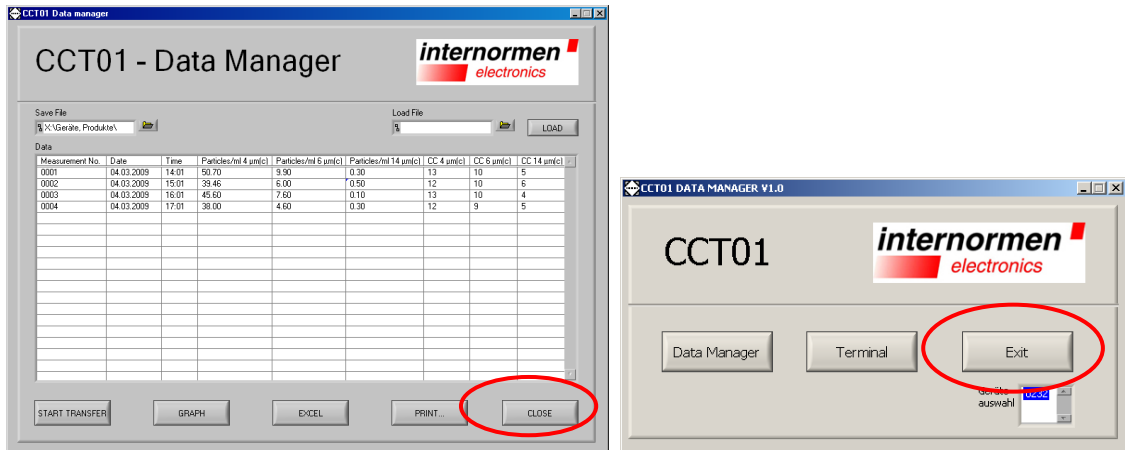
CCT01 Data manager

CCT01 - Data Manager

internormen electronics

Save File

X:\Geräte, Produkte\

Load File

LOAD

Data

| Measurement No. | Date | Time | Particles/ml 4 µm(c) | Particles/ml 6 µm(c) | Particles/ml 14 µm(c) | CC 4 µm(c) | CC 6 µm(c) | CC 14 µm(c) |
|---|---|---|---|---|---|---|---|---|
| 0001 | 04.03.2009 | 14:01 | 50.70 | 9.90 | 0.30 | 13 | 10 | 5 |
| 0002 | 04.03.2009 | 15:01 | 39.46 | 6.00 | 0.50 | 12 | 10 | 6 |
| 0003 | 04.03.2009 | 16:01 | 45.60 | 7.60 | 0.10 | 13 | 10 | 4 |
| 0004 | 04.03.2009 | 17:01 | 38.00 | 4.60 | 0.30 | 12 | 9 | 5 |

START TRANSFER GRAPH EXCEL PRINT... CLOSE

CCT01 DATA MANAGER V1.0

CCT01

internormen electronics

Data Manager Terminal Exit

Geräte auswahl 0232